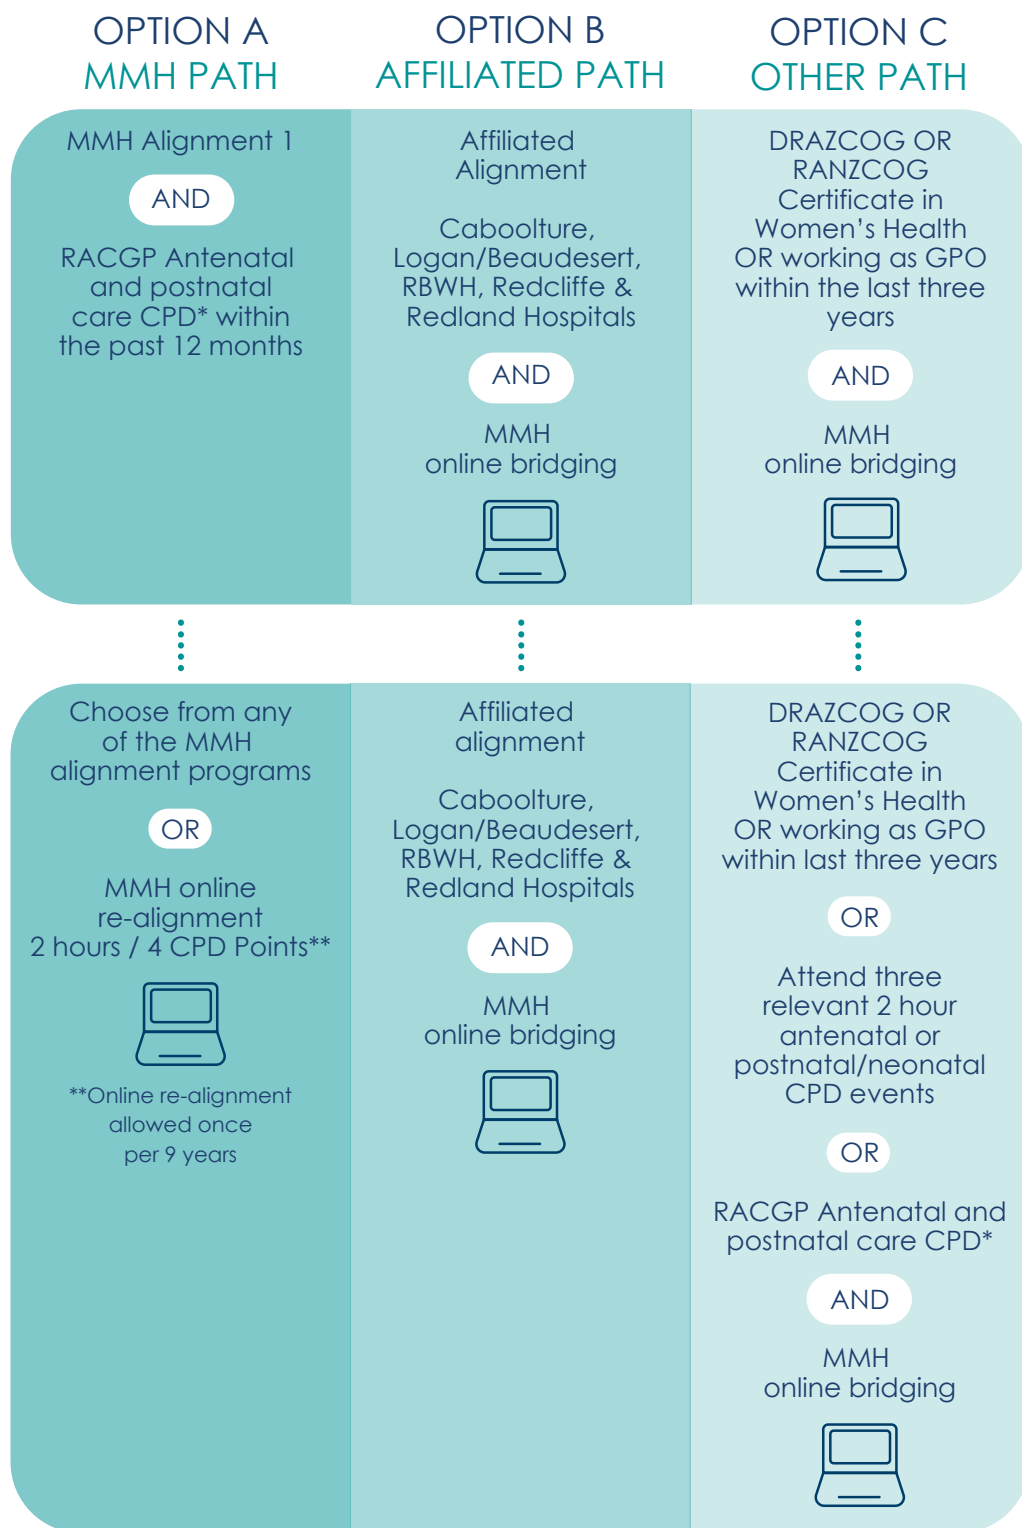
OPTION A
MMH PATH

MMH Alignment 1

AND

RACGP Antenatal and postnatal care CPD* within the past 12 months

Choose from any of the MMH alignment programs

OR

MMH online re-alignment 2 hours / 4 CPD Points**

**Online re-alignment allowed once per 9 years

OPTION B
AFFILIATED PATH

Affiliated Alignment

Caboolture, Logan/Beaudesert, RBWH, Redcliffe & Redland Hospitals

AND

MMH online bridging

Affiliated alignment

Caboolture, Logan/Beaudesert, RBWH, Redcliffe & Redland Hospitals

AND

MMH online bridging

OPTION C
OTHER PATH

DRAZCOG OR RANZCOG Certificate in Women's Health OR working as GPO within the last three years

AND

MMH online bridging

DRAZCOG OR RANZCOG Certificate in Women's Health OR working as GPO within last three years

OR

Attend three relevant 2 hour antenatal or postnatal/neonatal CPD events

OR

RACGP Antenatal and postnatal care CPD*

AND

MMH online bridging